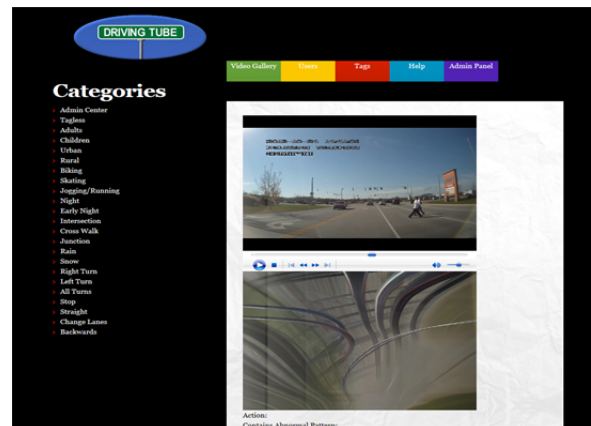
DRIVING TUBE

Video Gallery
Users
Tags
Help
Admin Panel

Categories
Admin Center
Tagless
Adults
Children
Urban
Rural
Biking
Skating
Jogging/Running
Night
Early Night
Intersection
Cross Walk
Junction
Rain
Snow
Right Turn
Left Turn
All Turns
Stop
Straight
Change Lanes
Backwards

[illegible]

Action:
Contains Abnormal Pattern: